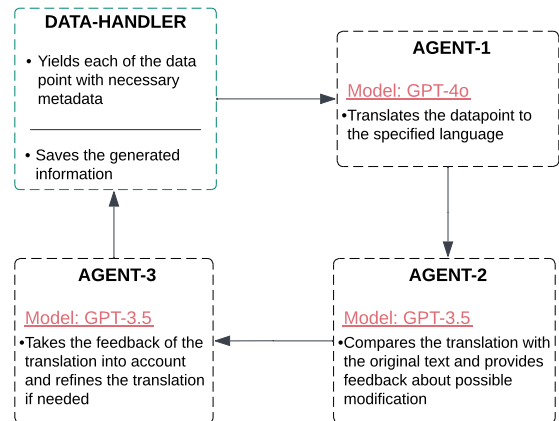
DATA-HANDLER

• Yields each of the data point with necessary metadata

• Saves the generated information

AGENT-1

Model: GPT-4o

•Translates the datapoint to the specified language

AGENT-2

Model: GPT-3.5

•Compares the translation with the original text and provides feedback about possible modification

AGENT-3

Model: GPT-3.5

•Takes the feedback of the translation into account and refines the translation if needed